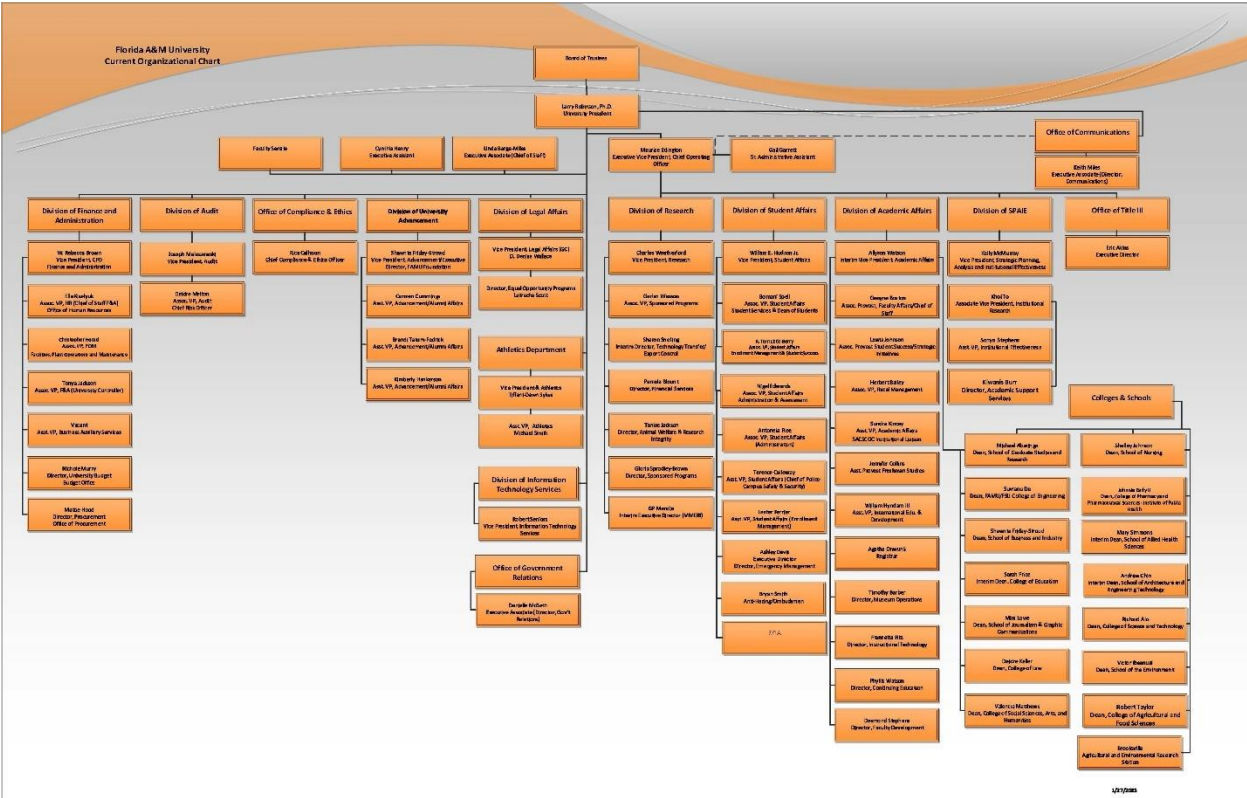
Florida A&M University
Current Organizational Chart

Board of Trustees

Larry Robinson, Ph.D.
University President

Faculty Senate

Cynthia Henry
Executive Assistant

Linda Barge-Miles
Executive Associate (Chief of Staff)

Maurice Edington
Executive Vice President, Chief Operating Officer

Gail Garrett
Sr. Administrative Assistant

Office of Communications

Keith Miles
Executive Associate (Director, Communications)

Division of Finance and Administration

W. Roberta Brown
Vice President, CFO
Finance and Administration

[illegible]
Assoc. VP, HR (Chief of Staff F&A)
Office of Human Resources

Christopher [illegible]
Assoc. VP, FOM
Facilities Plant Operations and Maintenance

Tonya Jackson
Assoc. VP, F&A (University Controller)

Vacant
Asst. VP, Business Auxiliary Services

Michelle Murry
Director, University Budget
Budget Office

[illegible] Hood
Director, Procurement
Office of Procurement

Division of Audit

Joseph Maleszewski
Vice President, Audit

Deidre Melton
Assoc. VP, Audit
Chief Risk Officer

Office of Compliance & Ethics

Rica Calhoun
Chief Compliance & Ethics Officer

Division of University Advancement

Shawnta Friday-Stroud
Vice President, Advancement/Executive Director, FAMU Foundation

Carmen Cummings
Asst. VP, Advancement/Alumni Affairs

Brandi Tatum-Fedrick
Asst. VP, Advancement/Alumni Affairs

Kimberly Henderson
Asst. VP, Advancement/Alumni Affairs

Division of Legal Affairs

Vice President, Legal Affairs (GC)
D. Denise Wallace

Director, Equal Opportunity Programs
Latrecha Scott

Athletics Department

Vice President & Athletics
Tiffani-Dawn Sykes

Asst. VP, Athletics
Michael Smith

Division of Information Technology Services

Robert Seniors
Vice President Information Technology Services

Office of Government Relations

Danielle McBeth
Executive Associate (Director, Gov't Relations)

Division of Research

Charles Weatherford
Vice President, Research

Gerlen Wesson
Assoc. VP, Sponsored Programs

Sharon Snelling
Interim Director, Technology Transfer/Export Control

Pamela Blount
Director, Financial Services

Tanya Jackson
Director, Animal Welfare & Research Integrity

Gloria Spradley-Brown
Director, Sponsored Programs

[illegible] Mendez
Interim Executive Director (VMBB)

Division of Student Affairs

William E. Hudson Jr.
Vice President, Student Affairs

Bonnani Spell
Assoc. VP, Student Affairs
Student Services & Dean of Students

K. Tarnisha Berry
Asst. VP, Student Affairs
Enrollment Management & Student Success

Nigel Edwards
Assoc. VP, Student Affairs
Administration & Assessment

Antonio Roe
Assoc. VP, Student Affairs
(Administration)

Terence Calloway
Asst. VP, Student Affairs (Chief of Police-Campus Safety & Security)

Lester Pender
Asst. VP, Student Affairs (Enrollment Management)

Ashley Davis
Executive Director
Director, Emergency Management

Bryan Smith
Anti-Hazing/Ombudsman

SGA

Division of Academic Affairs

Allyson Watson
Interim Vice President & Academic Affairs

Dwayne Roston
Assoc. Provost, Faculty Affairs/Chief of Staff

Lewis Johnson
Assoc. Provost, Student Success/Strategic Initiatives

Herbert Bailey
Assoc. VP, Fund Management

Sundra Kincey
Asst. VP, Academic Affairs
SACSCOC Institutional Liaison

Jennifer Collins
Asst. Provost Professor Studies

William Hytche III
Asst. VP, International Edu. & Development

Agatha Onwunli
Registrar

Timothy Barber
Director, Museum Operations

Pamela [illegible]
Director, Instructional Technology

Phyllis Watson
Director, Continuing Education

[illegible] Stephens
Director, Faculty Development

Division of SPAIE

Sally McMurray
Vice President, Strategic Planning, Analysis and Institutional Effectiveness

Khoi To
Associate Vice President, Institutional Research

Sonya Stephens
Asst. VP, Institutional Effectiveness

Edwards Burr
Director, Academic Support Services

Office of Title III

Eric Aikes
Executive Director

Colleges & Schools

Michael Abazinge
Dean, School of Graduate Studies and Research

Shelley Johnson
Dean, School of Nursing

Suvranu De
Dean, FAMU/FSU College of Engineering

Johnnie Early II
Dean, College of Pharmacy and Pharmaceutical Sciences Institute of Public Health

Shawnta Friday-Stroud
Dean, School of Business and Industry

Mary Simmons
Interim Dean, School of Allied Health Sciences

Sarah Price
Interim Dean, College of Education

Andrew Chin
Interim Dean, School of Architecture and Engineering Technology

Kimi Lowe
Dean, School of Journalism & Graphic Communications

Richard Alo
Dean, College of Science and Technology

Deidre Keller
Dean, College of Law

Victor Ibeanusi
Dean, School of the Environment

Valencia Matthews
Dean, College of Social Sciences, Arts, and Humanities

Robert Taylor
Dean, College of Agricultural and Food Sciences

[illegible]
Agricultural and Environmental Research Station

1/27/2021